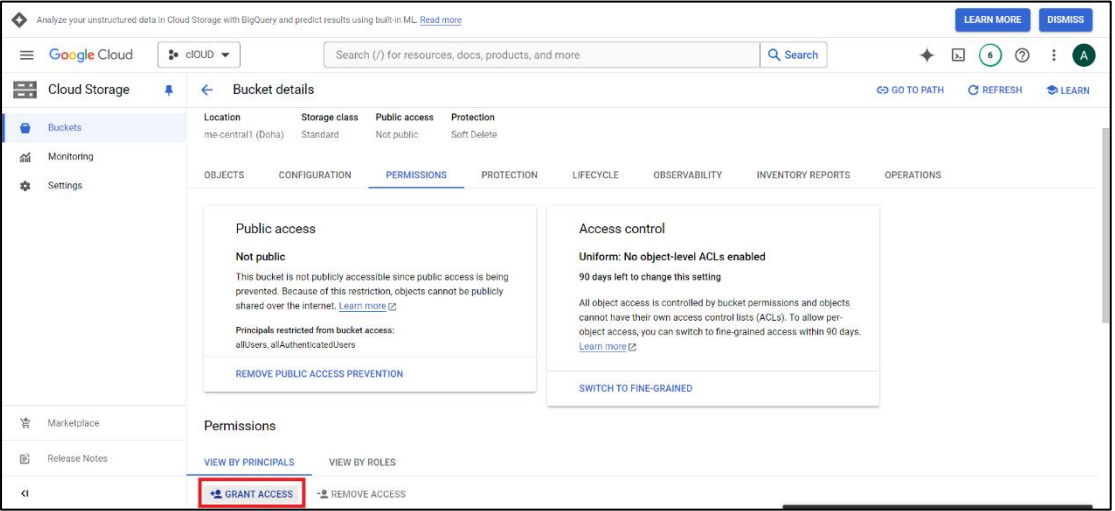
Analyze your unstructured data in Cloud Storage with BigQuery and predict results using built-in ML. Read more

LEARN MORE DISMISS

Google Cloud cIOUD

Search (/) for resources, docs, products, and more

Search

6

A

Cloud Storage

Bucket details

GO TO PATH REFRESH LEARN

Buckets

Monitoring

Settings

| Location | Storage class | Public access | Protection |
|---|---|---|---|
| me-central1 (Doha) | Standard | Not public | Soft Delete |

OBJECTS CONFIGURATION PERMISSIONS PROTECTION LIFECYCLE OBSERVABILITY INVENTORY REPORTS OPERATIONS

Public access

Not public

This bucket is not publicly accessible since public access is being prevented. Because of this restriction, objects cannot be publicly shared over the internet. Learn more

Principals restricted from bucket access:
allUsers, allAuthenticatedUsers

REMOVE PUBLIC ACCESS PREVENTION

Access control

Uniform: No object-level ACLs enabled

90 days left to change this setting

All object access is controlled by bucket permissions and objects cannot have their own access control lists (ACLs). To allow per-object access, you can switch to fine-grained access within 90 days. Learn more

SWITCH TO FINE-GRAINED

Marketplace

Release Notes

Permissions

VIEW BY PRINCIPALS VIEW BY ROLES

GRANT ACCESS REMOVE ACCESS